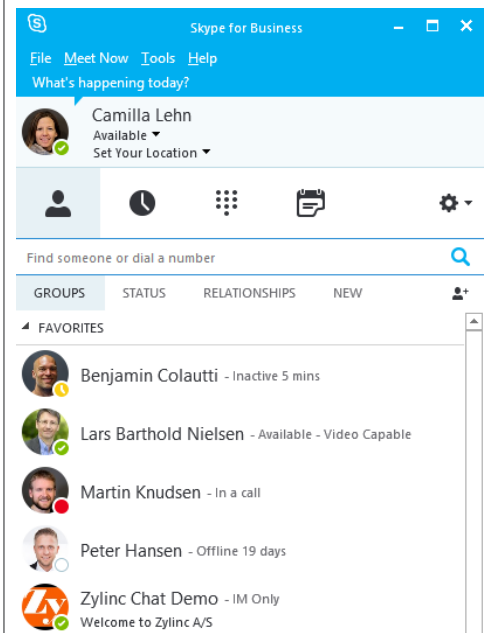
Skype for Business

File Meet Now Tools Help

What's happening today?

Camilla Lehn
Available
Set Your Location

Find someone or dial a number

GROUPS STATUS RELATIONSHIPS NEW

FAVORITES

Benjamin Colautti - Inactive 5 mins

Lars Barthold Nielsen - Available - Video Capable

Martin Knudsen - In a call

Peter Hansen - Offline 19 days

Zylinc Chat Demo - IM Only
Welcome to Zylinc A/S